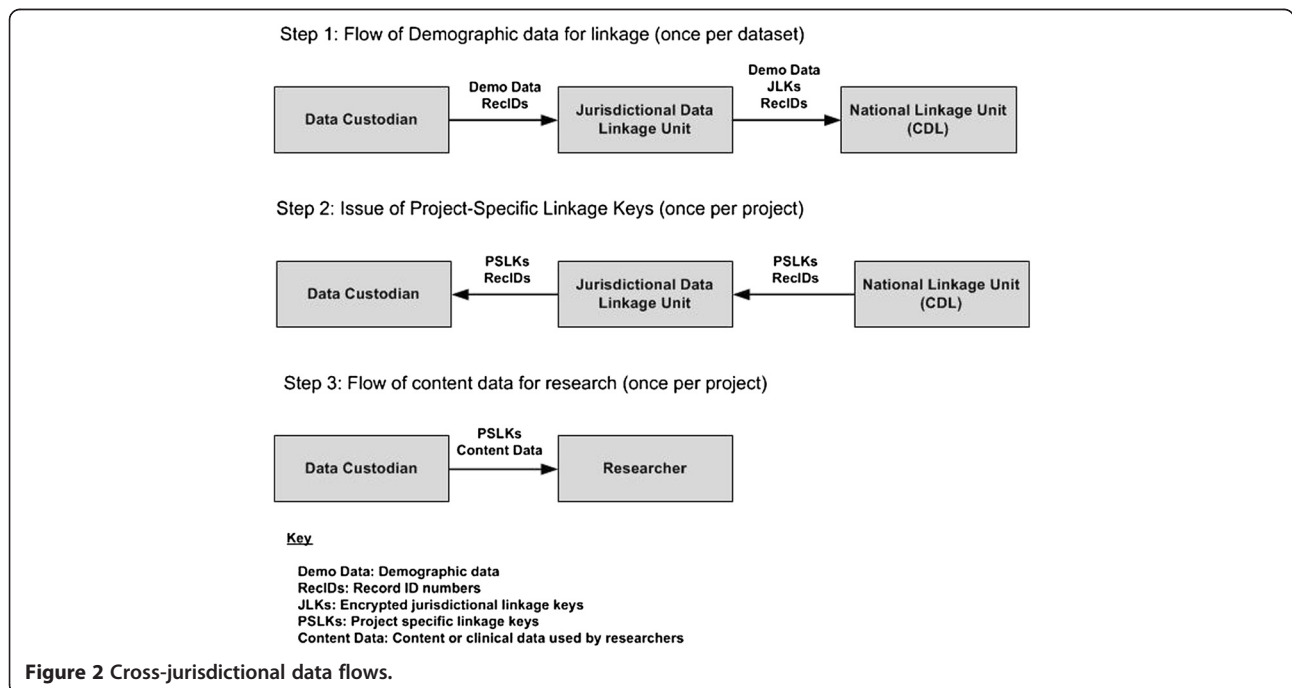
Step 1: Flow of Demographic data for linkage (once per dataset)

Data Custodian

Demo Data
RecIDs

Jurisdictional Data Linkage Unit

Demo Data
JLKs
RecIDs

National Linkage Unit (CDL)

Step 2: Issue of Project-Specific Linkage Keys (once per project)

Data Custodian

PSLKs
RecIDs

Jurisdictional Data Linkage Unit

PSLKs
RecIDs

National Linkage Unit (CDL)

Step 3: Flow of content data for research (once per project)

Data Custodian

PSLKs
Content Data

Researcher

Key

Demo Data: Demographic data
RecIDs: Record ID numbers
JLKs: Encrypted jurisdictional linkage keys
PSLKs: Project specific linkage keys
Content Data: Content or clinical data used by researchers

Figure 2 Cross-jurisdictional data flows.